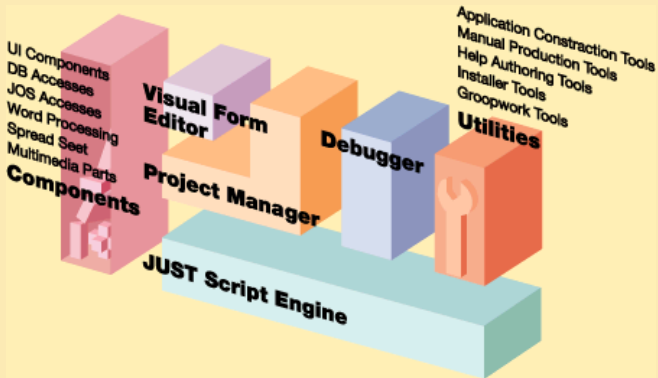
UI Components
DB Accesses
JOS Accesses
Word Processing
Spread Seet
Multimedia Parts
Components

Visual Form Editor

Project Manager

Debugger

Application Constraction Tools
Manual Production Tools
Help Authoring Tools
Installer Tools
Groopwork Tools
Utilities

JUST Script Engine